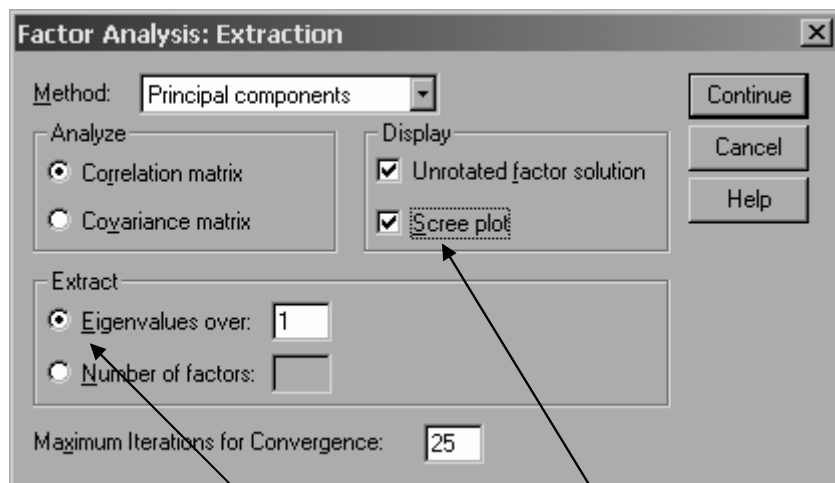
Factor Analysis: Extraction

Method: Principal components

Continue

Cancel

Help

Analyze

Correlation matrix

Covariance matrix

Display

Unrotated factor solution

Scree plot

Extract

Eigenvalues over: 1

Number of factors:

Maximum Iterations for Convergence: 25